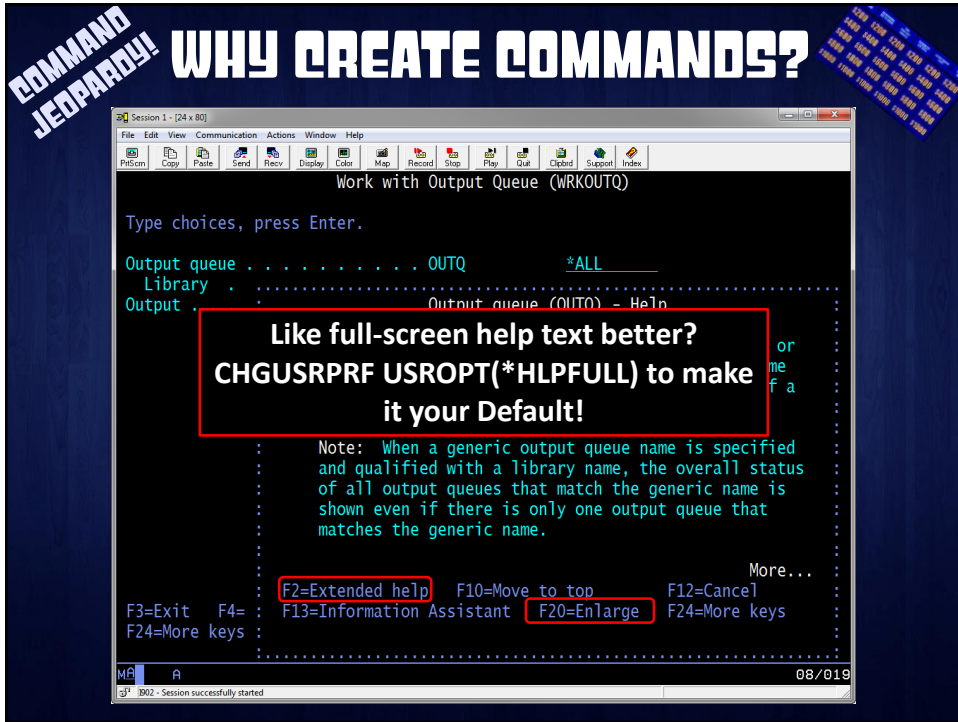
COMMAND JEOPARDY!

WHY CREATE COMMANDS?

Session 1 - [24 x 80]

File Edit View Communication Actions Window Help

PrtScrn Copy Paste Send Recv Display Color Map Record Stop Play Quit Clipbrd Support Index

Work with Output Queue (WRKOUTQ)

Type choices, press Enter.

Output queue . . . . . . . . . . OUTQ *ALL
Library .
Output .

Output queue (OUTQ) - Help

or
me
f a

Like full-screen help text better? CHGUSRPRF USROPT(*HLPFULL) to make it your Default!

Note: When a generic output queue name is specified and qualified with a library name, the overall status of all output queues that match the generic name is shown even if there is only one output queue that matches the generic name.

More...

F2=Extended help F10=Move to top F12=Cancel
F3=Exit F4= F13=Information Assistant F20=Enlarge F24=More keys
F24=More keys

MA A 08/019

902 - Session successfully started